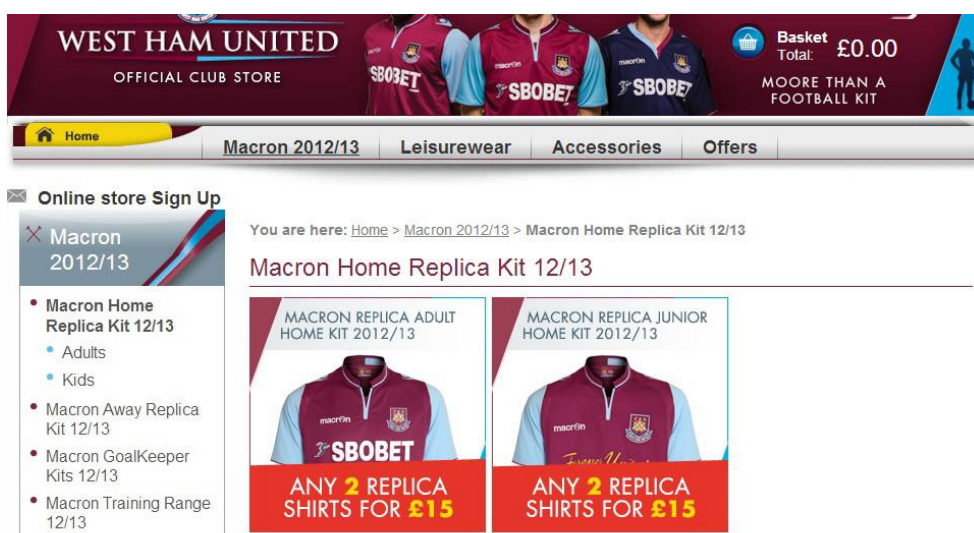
WEST HAM UNITED
OFFICIAL CLUB STORE

SBOBET
macron
SBOBET
macron
SBOBET

Basket
Total: £0.00
MOORE THAN A
FOOTBALL KIT

Home
Macron 2012/13
Leisurewear
Accessories
Offers

Online store Sign Up

Macron 2012/13

• Macron Home Replica Kit 12/13
• Adults
• Kids
• Macron Away Replica Kit 12/13
• Macron GoalKeeper Kits 12/13
• Macron Training Range 12/13

You are here: Home > Macron 2012/13 > Macron Home Replica Kit 12/13

Macron Home Replica Kit 12/13

MACRON REPLICA ADULT HOME KIT 2012/13
macron
SBOBET
ANY 2 REPLICA SHIRTS FOR £15

MACRON REPLICA JUNIOR HOME KIT 2012/13
macron
ANY 2 REPLICA SHIRTS FOR £15